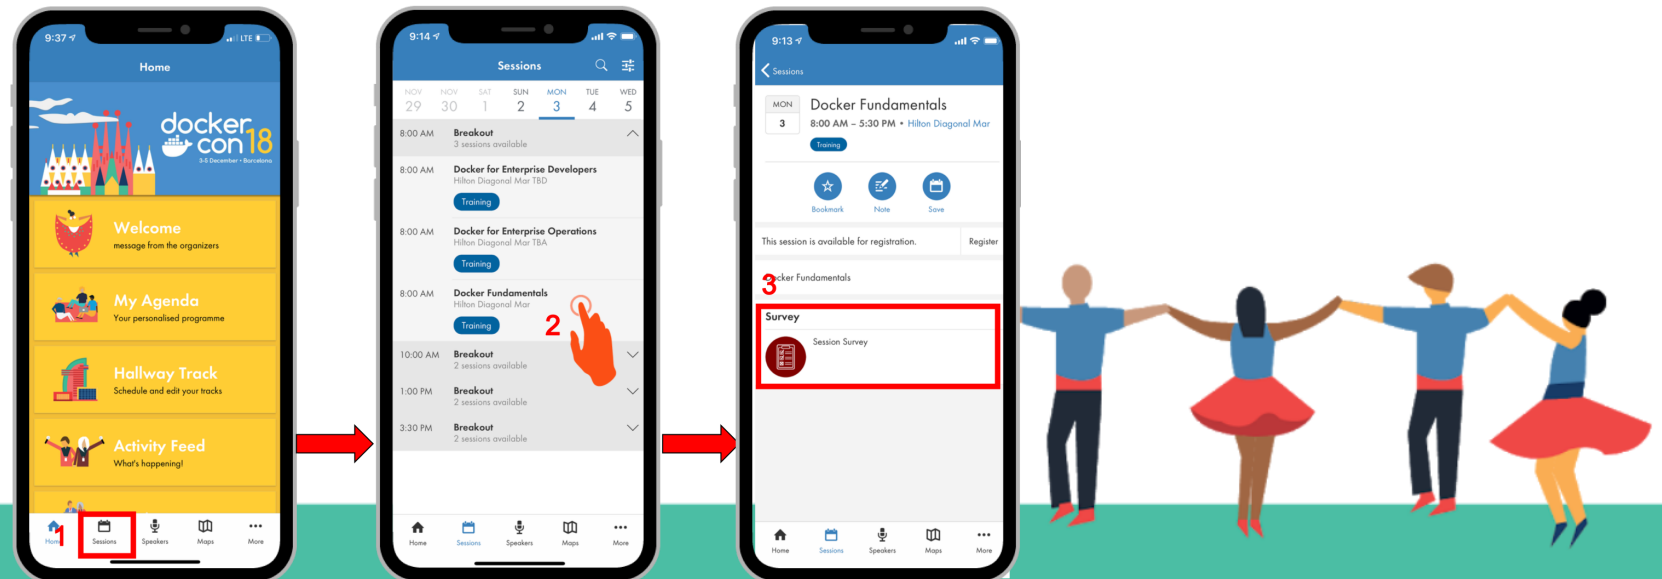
9:37 LTE

Home

docker con 18
3-5 December • Barcelona

Welcome
message from the organizers

My Agenda
Your personalised programme

Hallway Track
Schedule and edit your tracks

Activity Feed
What's happening!

Home 1 Sessions Speakers Maps More

9:14

Sessions

| NOV 29 | NOV 30 | SAT 1 | SUN 2 | MON 3 | TUE 4 | WED 5 |
|---|---|---|---|---|---|---|

8:00 AM Breakout
3 sessions available

8:00 AM Docker for Enterprise Developers
Hilton Diagonal Mar TBD
Training

8:00 AM Docker for Enterprise Operations
Hilton Diagonal Mar TBA
Training

8:00 AM Docker Fundamentals
Hilton Diagonal Mar
Training

2

10:00 AM Breakout
2 sessions available

1:00 PM Breakout
2 sessions available

3:30 PM Breakout
2 sessions available

Home Sessions Speakers Maps More

9:13

Sessions

MON 3
Docker Fundamentals
8:00 AM – 5:30 PM • Hilton Diagonal Mar
Training

Bookmark Note Save

This session is available for registration. Register

3 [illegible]cker Fundamentals

Survey
Session Survey

Home Sessions Speakers Maps More